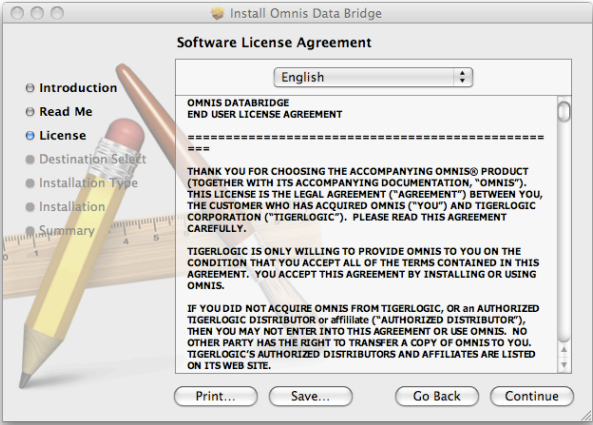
Install Omnis Data Bridge

Software License Agreement

Introduction
Read Me
License
Destination Select
Installation Type
Installation
Summary

English

OMNIS DATABRIDGE
END USER LICENSE AGREEMENT

===============================================

THANK YOU FOR CHOOSING THE ACCOMPANYING OMNIS® PRODUCT (TOGETHER WITH ITS ACCOMPANYING DOCUMENTATION, "OMNIS"). THIS LICENSE IS THE LEGAL AGREEMENT ("AGREEMENT") BETWEEN YOU, THE CUSTOMER WHO HAS ACQUIRED OMNIS ("YOU") AND TIGERLOGIC CORPORATION ("TIGERLOGIC"). PLEASE READ THIS AGREEMENT CAREFULLY.

TIGERLOGIC IS ONLY WILLING TO PROVIDE OMNIS TO YOU ON THE CONDITION THAT YOU ACCEPT ALL OF THE TERMS CONTAINED IN THIS AGREEMENT. YOU ACCEPT THIS AGREEMENT BY INSTALLING OR USING OMNIS.

IF YOU DID NOT ACQUIRE OMNIS FROM TIGERLOGIC, OR an AUTHORIZED TIGERLOGIC DISTRIBUTOR or affililate ("AUTHORIZED DISTRIBUTOR"), THEN YOU MAY NOT ENTER INTO THIS AGREEMENT OR USE OMNIS. NO OTHER PARTY HAS THE RIGHT TO TRANSFER A COPY OF OMNIS TO YOU. TIGERLOGIC'S AUTHORIZED DISTRIBUTORS AND AFFILIATES ARE LISTED ON ITS WEB SITE.

Print...
Save...
Go Back
Continue